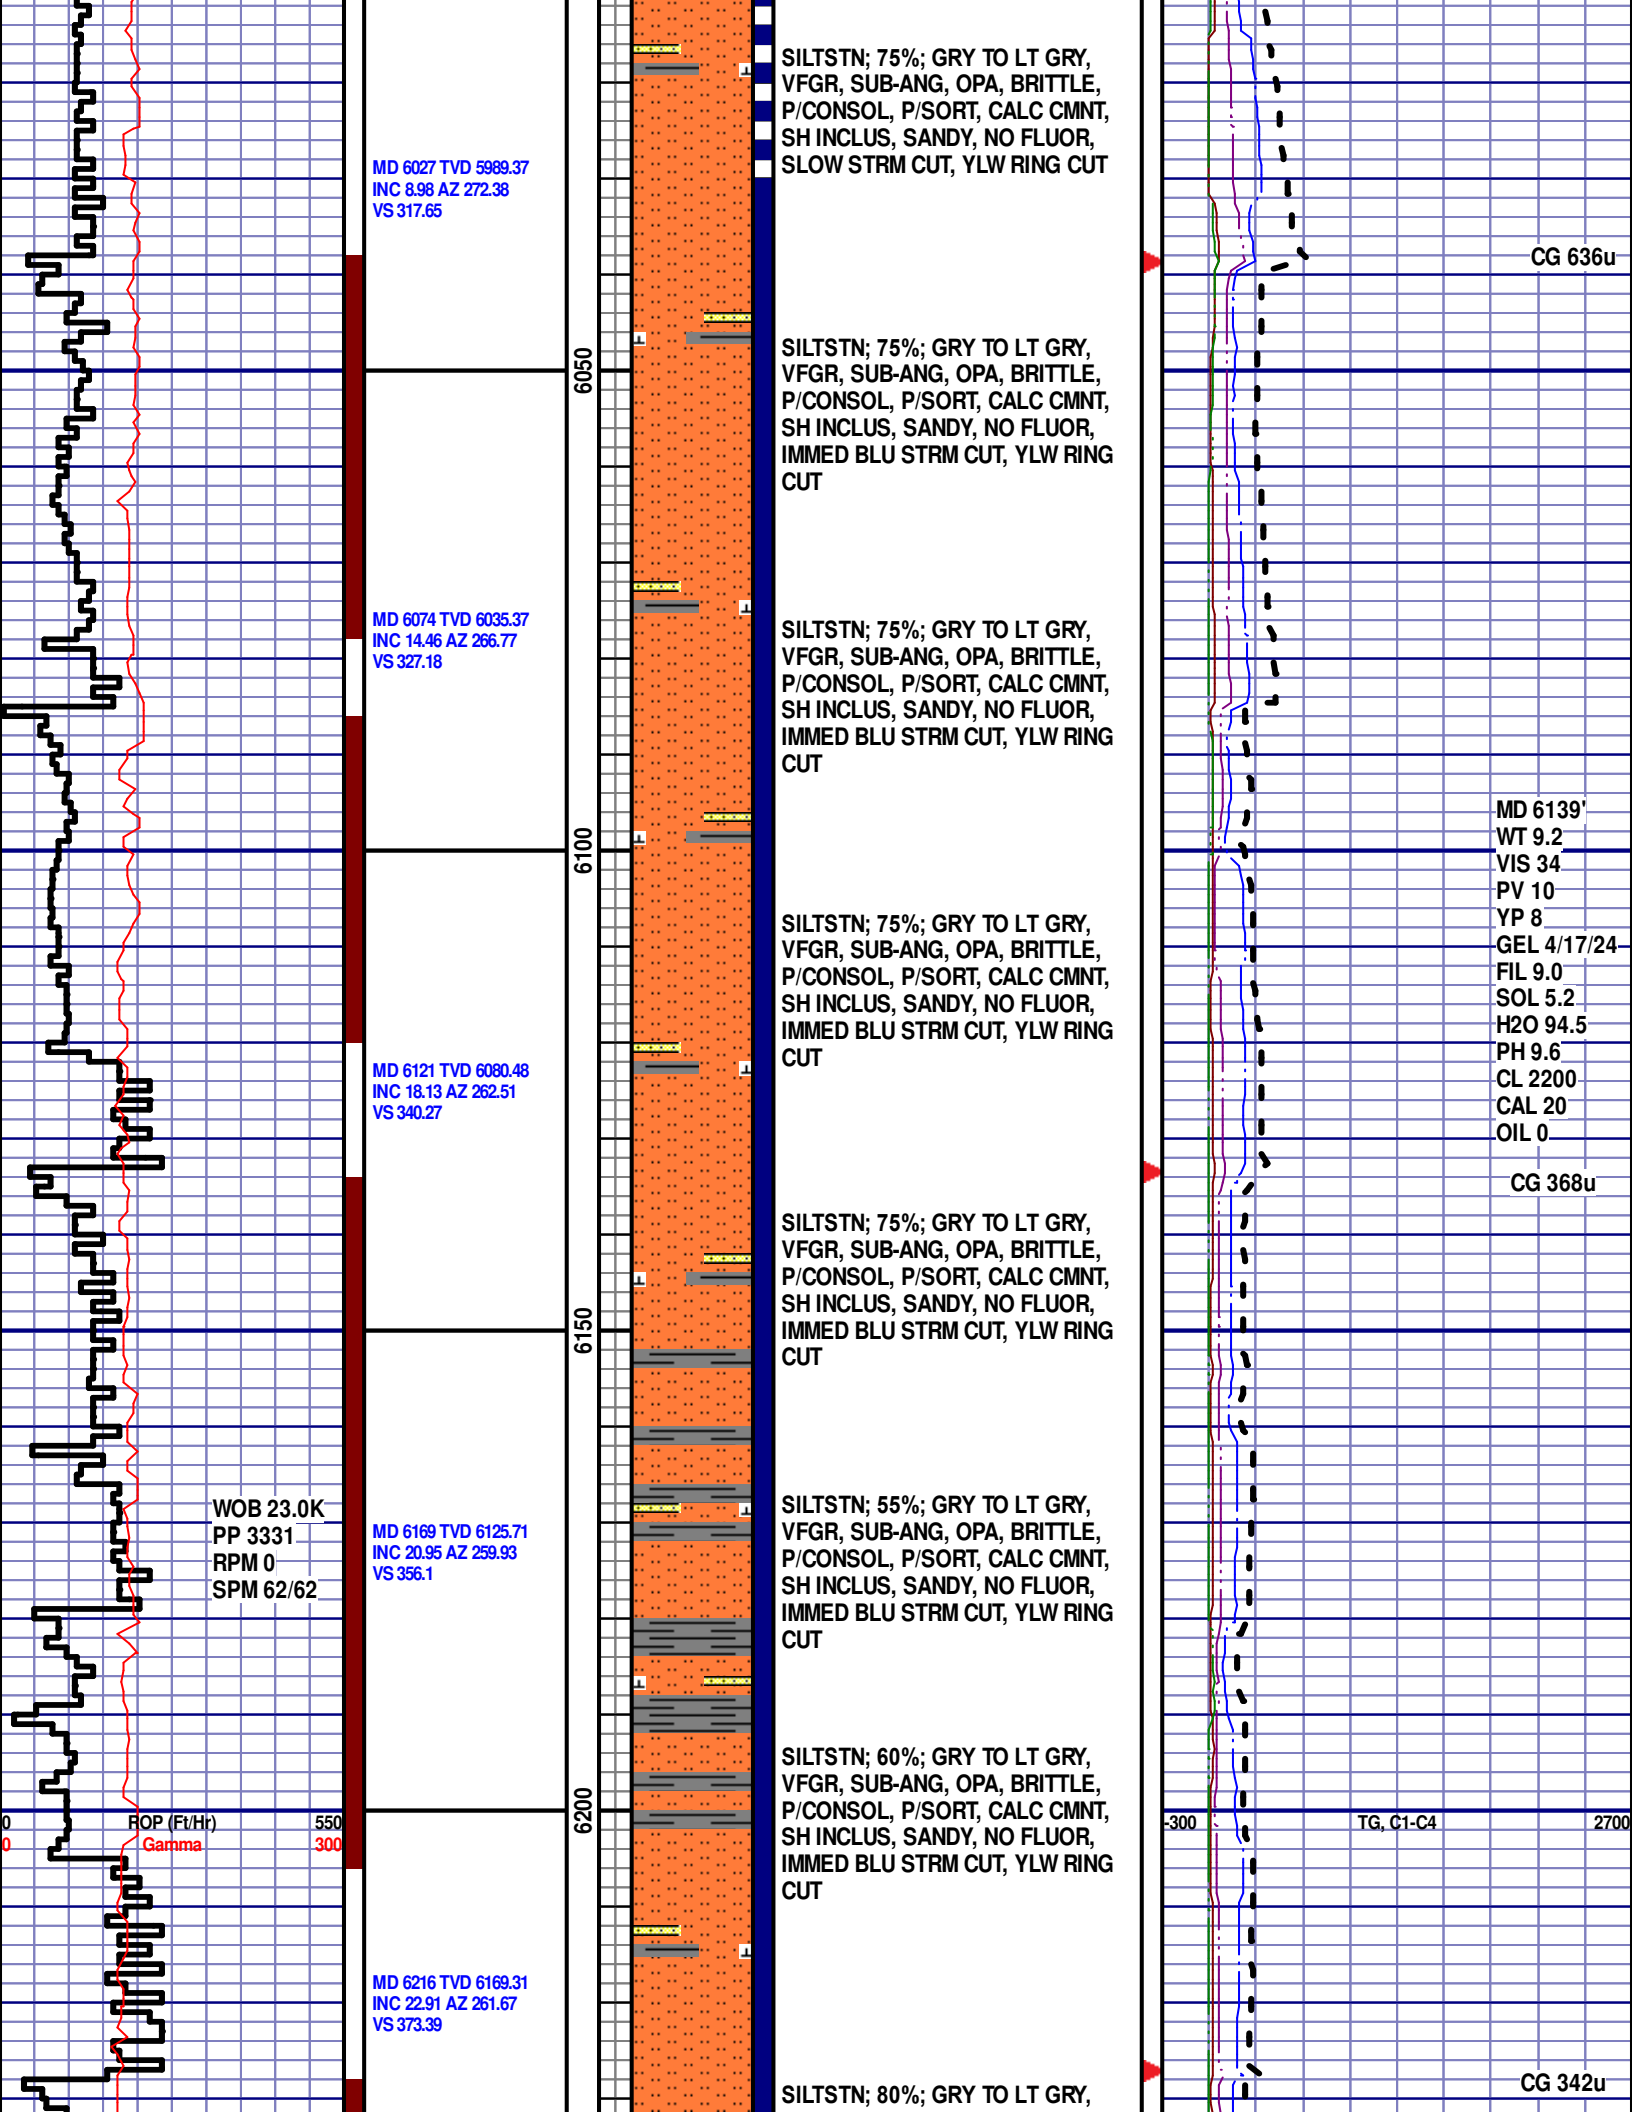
MD 6027 TVD 5989.37
INC 8.98 AZ 272.38
VS 317.65

SILTSTN; 75%; GRY TO LT GRY, VFGR, SUB-ANG, OPA, BRITTLE, P/CONSOL, P/SORT, CALC CMNT, SH INCLUS, SANDY, NO FLUOR, SLOW STRM CUT, YLW RING CUT

CG 636u

6050

SILTSTN; 75%; GRY TO LT GRY, VFGR, SUB-ANG, OPA, BRITTLE, P/CONSOL, P/SORT, CALC CMNT, SH INCLUS, SANDY, NO FLUOR, IMMED BLU STRM CUT, YLW RING CUT

MD 6074 TVD 6035.37
INC 14.46 AZ 266.77
VS 327.18

SILTSTN; 75%; GRY TO LT GRY, VFGR, SUB-ANG, OPA, BRITTLE, P/CONSOL, P/SORT, CALC CMNT, SH INCLUS, SANDY, NO FLUOR, IMMED BLU STRM CUT, YLW RING CUT

MD 6139'
WT 9.2
VIS 34
PV 10
YP 8
GEL 4/17/24
FIL 9.0
SOL 5.2
H2O 94.5
PH 9.6
CL 2200
CAL 20
OIL 0

6100

SILTSTN; 75%; GRY TO LT GRY, VFGR, SUB-ANG, OPA, BRITTLE, P/CONSOL, P/SORT, CALC CMNT, SH INCLUS, SANDY, NO FLUOR, IMMED BLU STRM CUT, YLW RING CUT

MD 6121 TVD 6080.48
INC 18.13 AZ 262.51
VS 340.27

CG 368u

SILTSTN; 75%; GRY TO LT GRY, VFGR, SUB-ANG, OPA, BRITTLE, P/CONSOL, P/SORT, CALC CMNT, SH INCLUS, SANDY, NO FLUOR, IMMED BLU STRM CUT, YLW RING CUT

6150

WOB 23.0K
PP 3331
RPM 0
SPM 62/62

MD 6169 TVD 6125.71
INC 20.95 AZ 259.93
VS 356.1

SILTSTN; 55%; GRY TO LT GRY, VFGR, SUB-ANG, OPA, BRITTLE, P/CONSOL, P/SORT, CALC CMNT, SH INCLUS, SANDY, NO FLUOR, IMMED BLU STRM CUT, YLW RING CUT

SILTSTN; 60%; GRY TO LT GRY, VFGR, SUB-ANG, OPA, BRITTLE, P/CONSOL, P/SORT, CALC CMNT, SH INCLUS, SANDY, NO FLUOR, IMMED BLU STRM CUT, YLW RING CUT

0 ROP (Ft/Hr) 550
0 Gamma 300

6200

-300 TG, C1-C4 2700

MD 6216 TVD 6169.31
INC 22.91 AZ 261.67
VS 373.39

CG 342u

SILTSTN; 80%; GRY TO LT GRY,